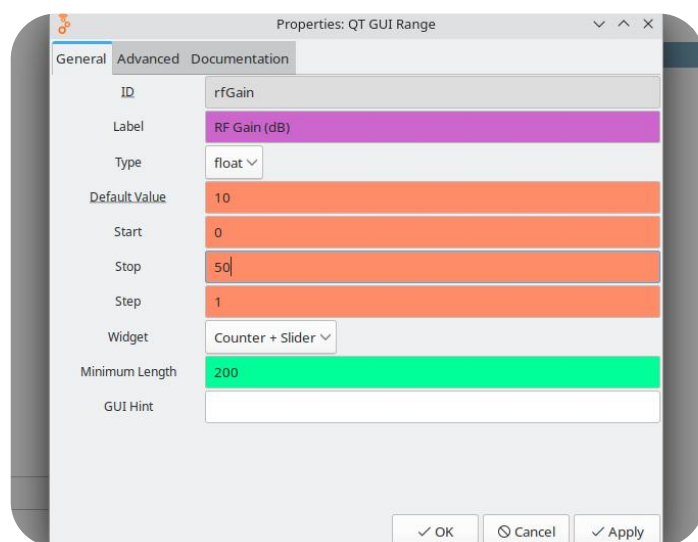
Properties: QT GUI Range

General Advanced Documentation

ID rfGain

Label RF Gain (dB)

Type float

Default Value 10

Start 0

Stop 50

Step 1

Widget Counter + Slider

Minimum Length 200

GUI Hint

OK Cancel Apply